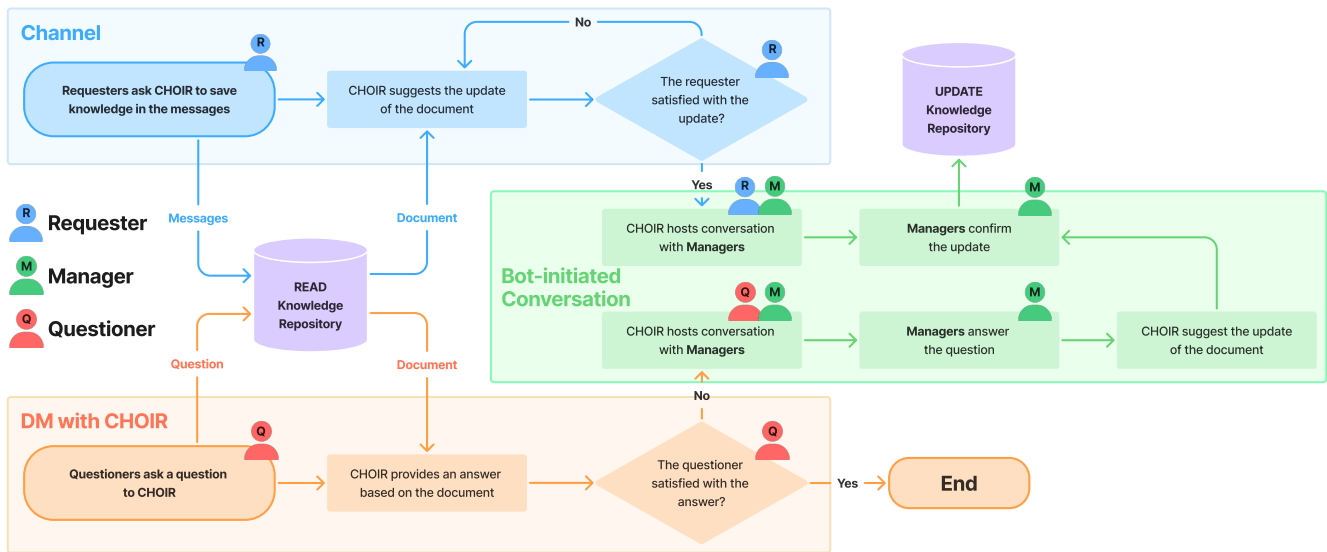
Channel

R

Requesters ask CHOIR to save knowledge in the messages

CHOIR suggests the update of the document

No

The requester satisfied with the update?

R

UPDATE Knowledge Repository

Yes

R Requester

M Manager

Q Questioner

Messages

Document

READ Knowledge Repository

R M

CHOIR hosts conversation with Managers

M

Managers confirm the update

Bot-initiated Conversation

Q M

CHOIR hosts conversation with Managers

M

Managers answer the question

CHOIR suggest the update of the document

Question

Document

No

DM with CHOIR

Q

Questioners ask a question to CHOIR

CHOIR provides an answer based on the document

Q

The questioner satisfied with the answer?

Yes

End